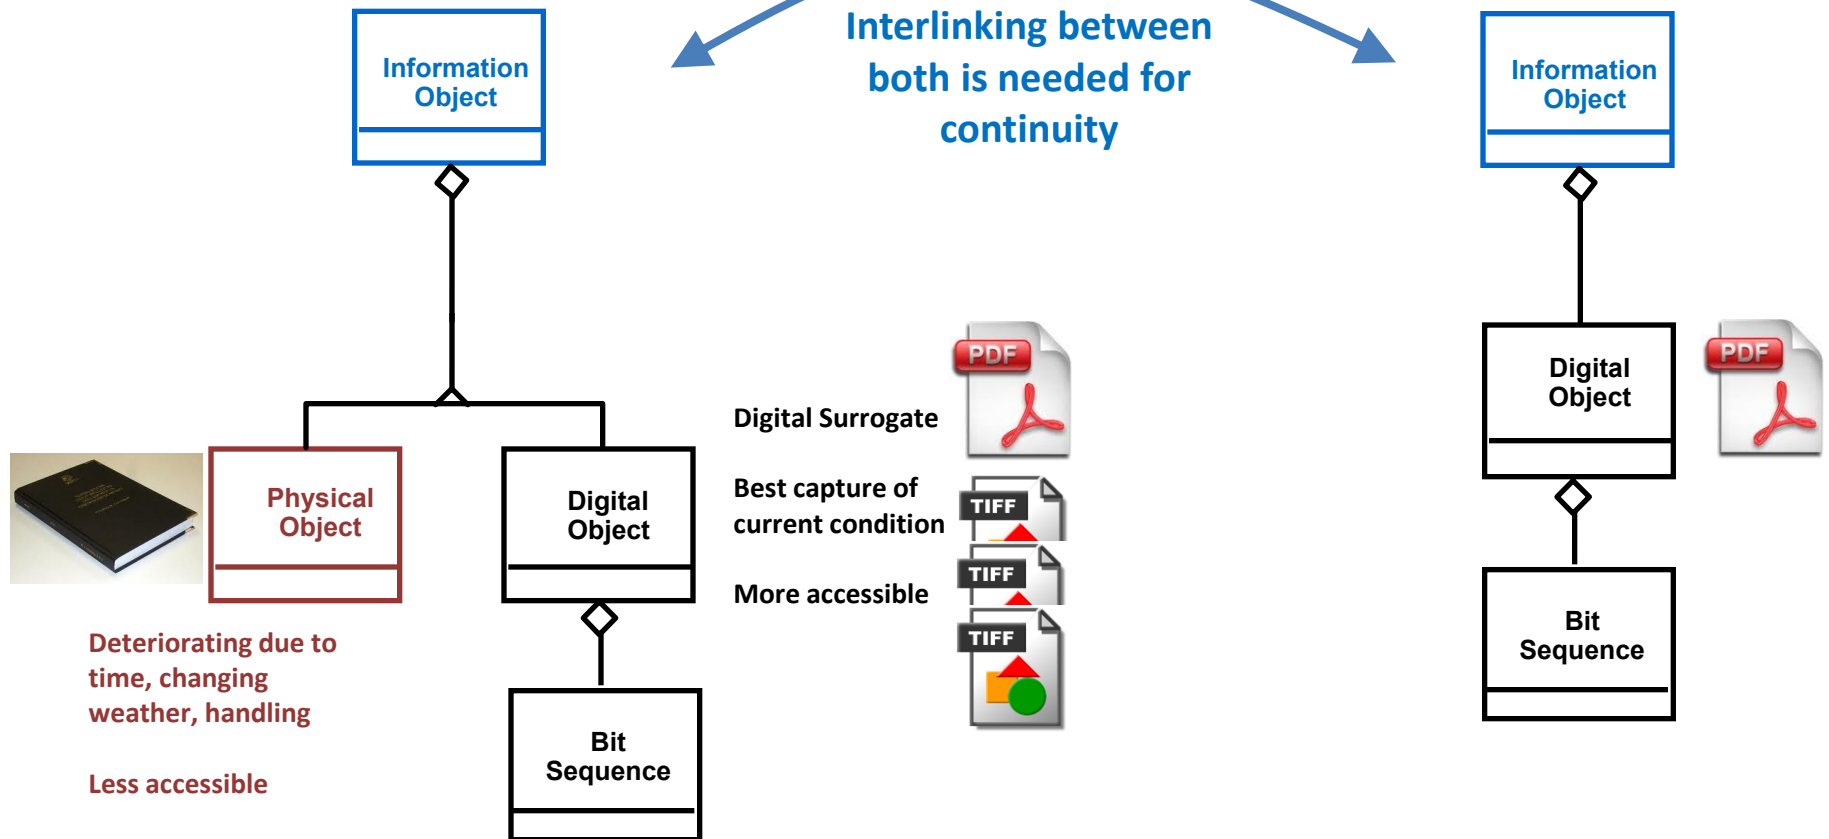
Information Object

Interlinking between both is needed for continuity

Information Object

Physical Object

Digital Object

Digital Surrogate

PDF

Best capture of current condition

TIFF

More accessible

TIFF

TIFF

Digital Object

PDF

Deteriorating due to time, changing weather, handling

Less accessible

Bit Sequence

Bit Sequence